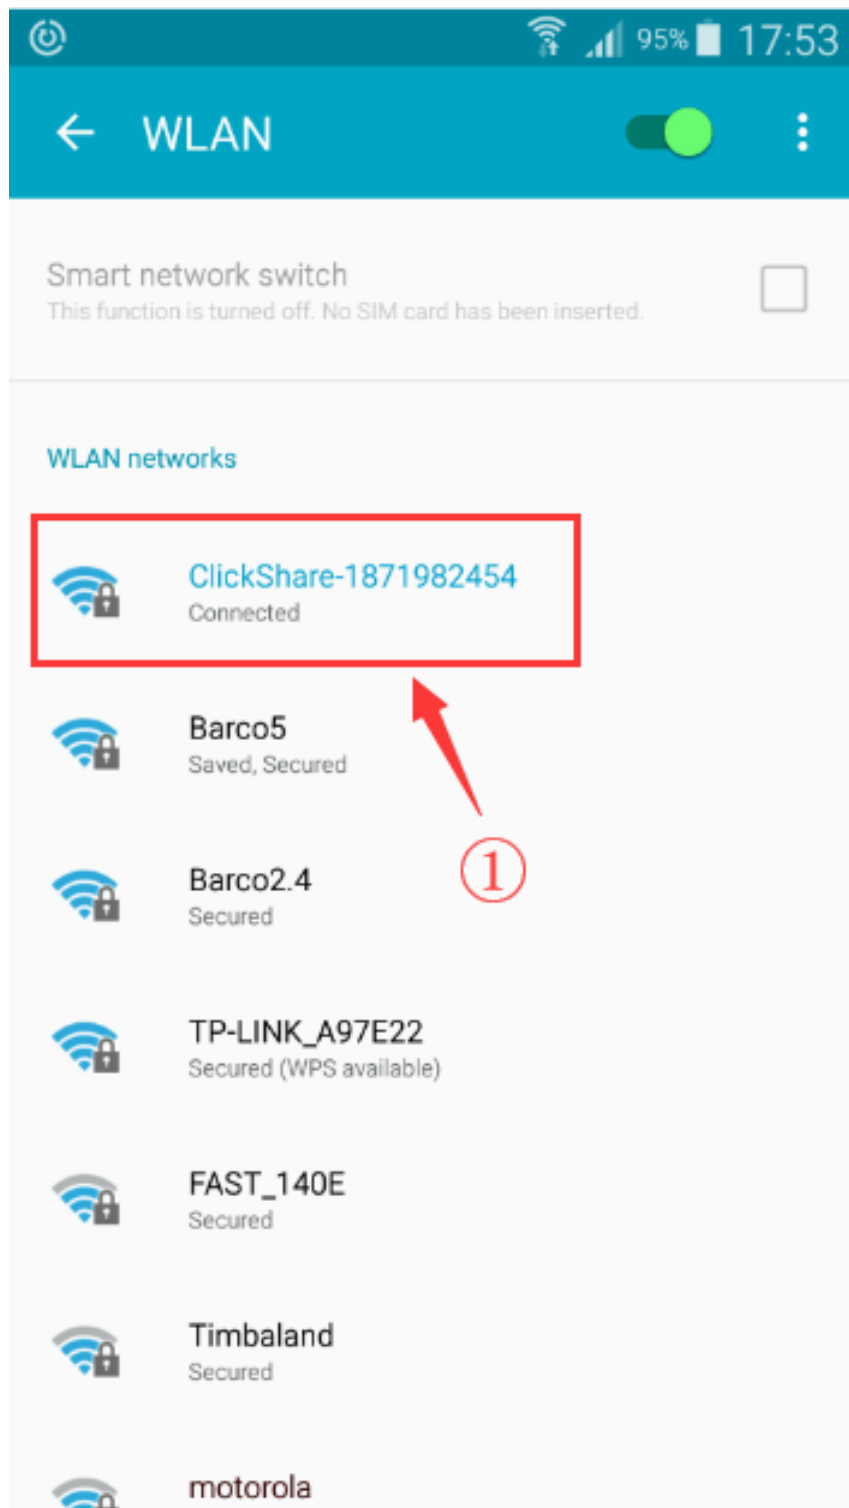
95% 17:53

WLAN

Smart network switch
This function is turned off. No SIM card has been inserted.

WLAN networks

ClickShare-1871982454
Connected

Barco5
Saved, Secured

①

Barco2.4
Secured

TP-LINK_A97E22
Secured (WPS available)

FAST_140E
Secured

Timbaland
Secured

motorola